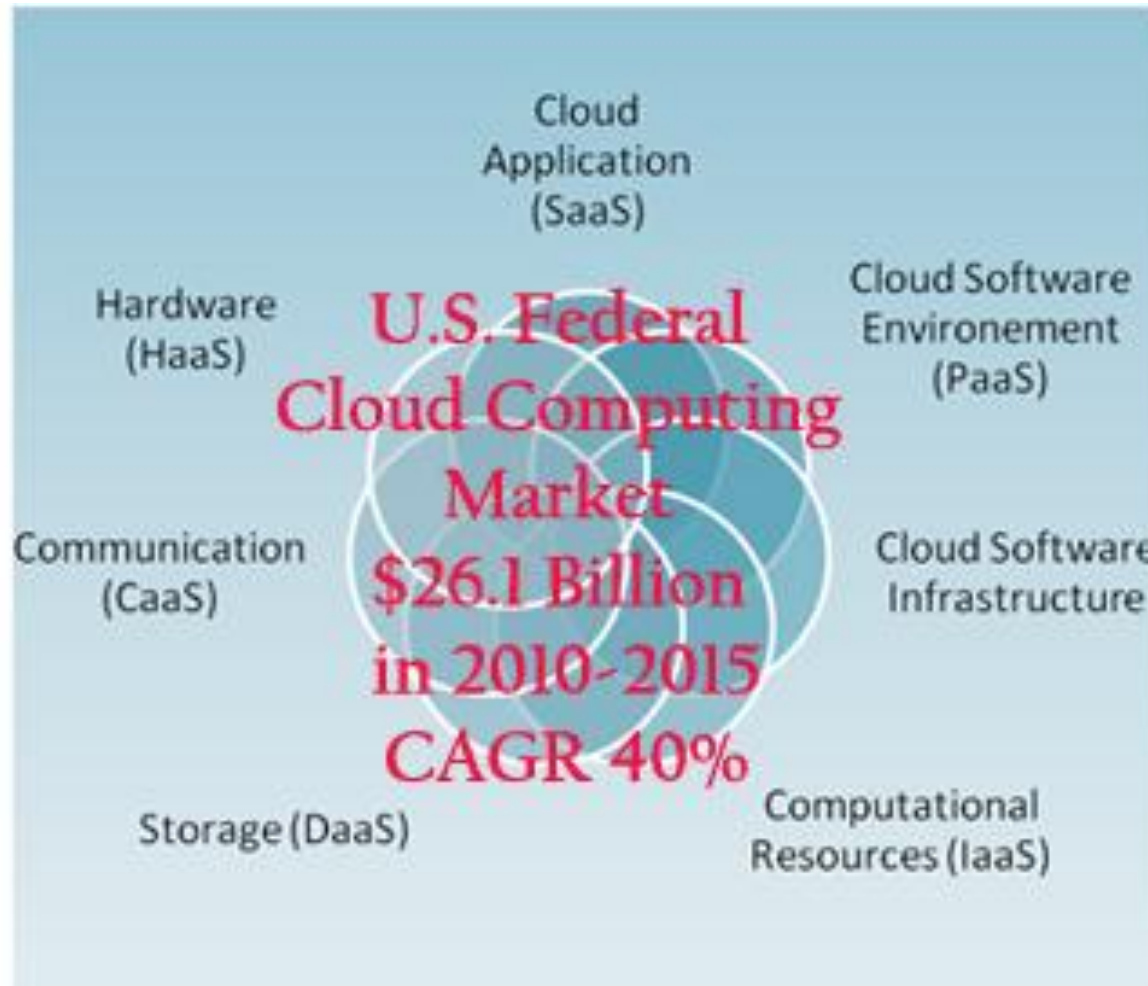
Cloud Application (SaaS)

Hardware (HaaS)

Cloud Software Environement (PaaS)

U.S. Federal Cloud Computing Market $26.1 Billion in 2010-2015 CAGR 40%

Communication (CaaS)

Cloud Software Infrastructure

Storage (DaaS)

Computational Resources (IaaS)